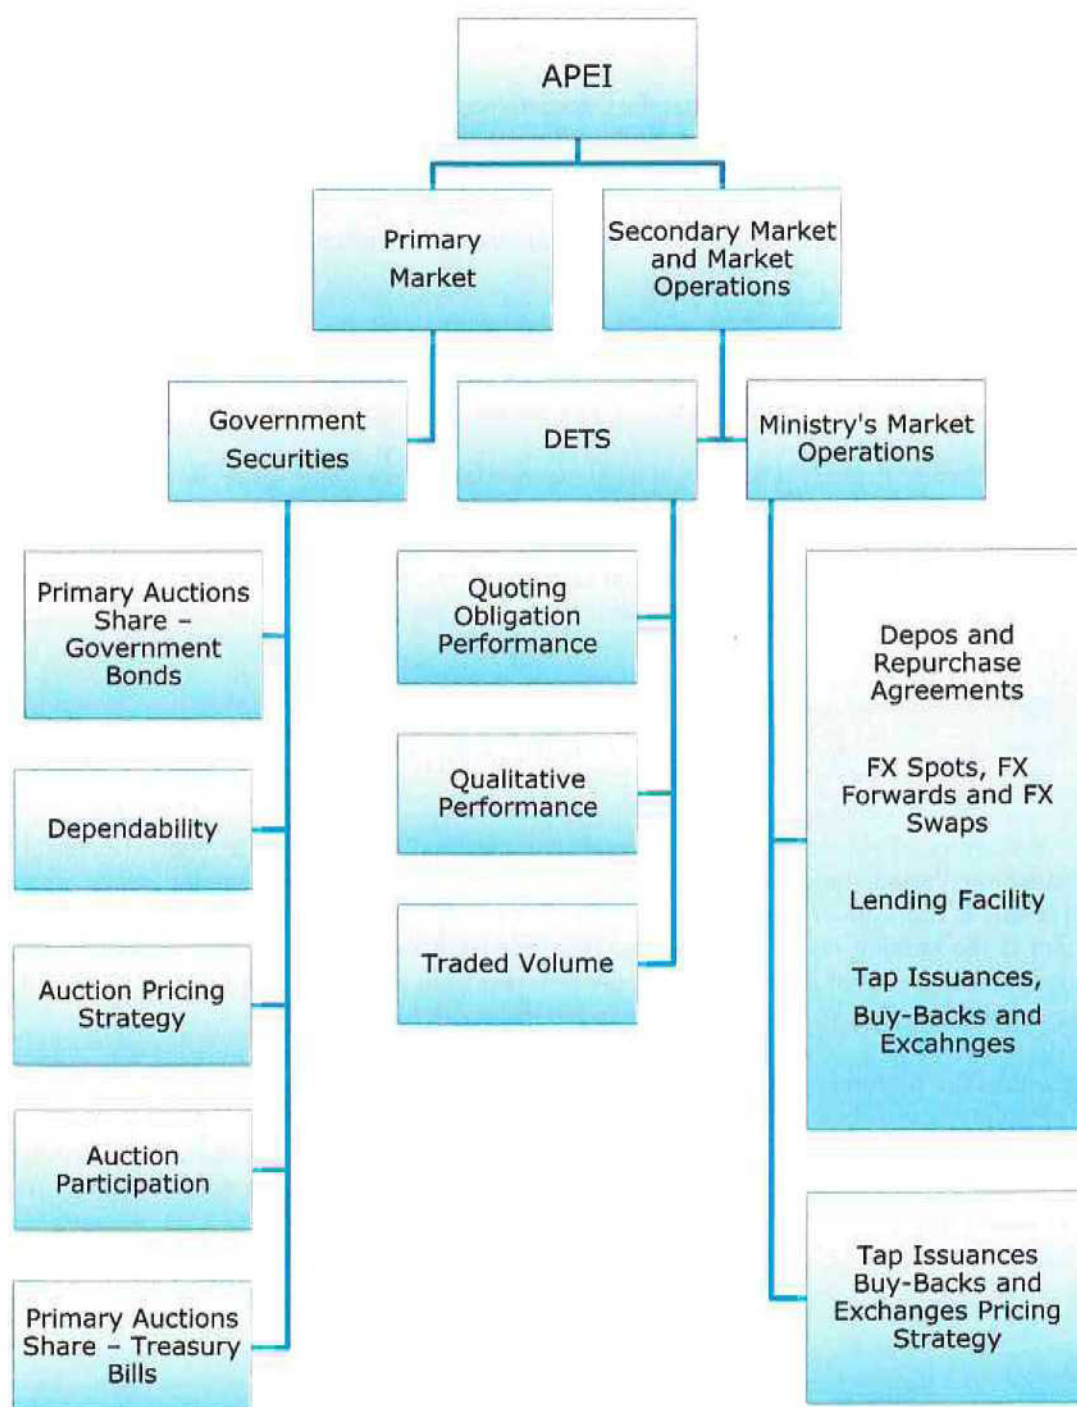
APEI

Primary Market

Secondary Market and Market Operations

Government Securities

DETS

Ministry's Market Operations

Primary Auctions Share – Government Bonds

Dependability

Auction Pricing Strategy

Auction Participation

Primary Auctions Share – Treasury Bills

Quoting Obligation Performance

Qualitative Performance

Traded Volume

Depos and Repurchase Agreements

FX Spots, FX Forwards and FX Swaps

Lending Facility

Tap Issuances, Buy-Backs and Excahnges

Tap Issuances Buy-Backs and Exchanges Pricing Strategy